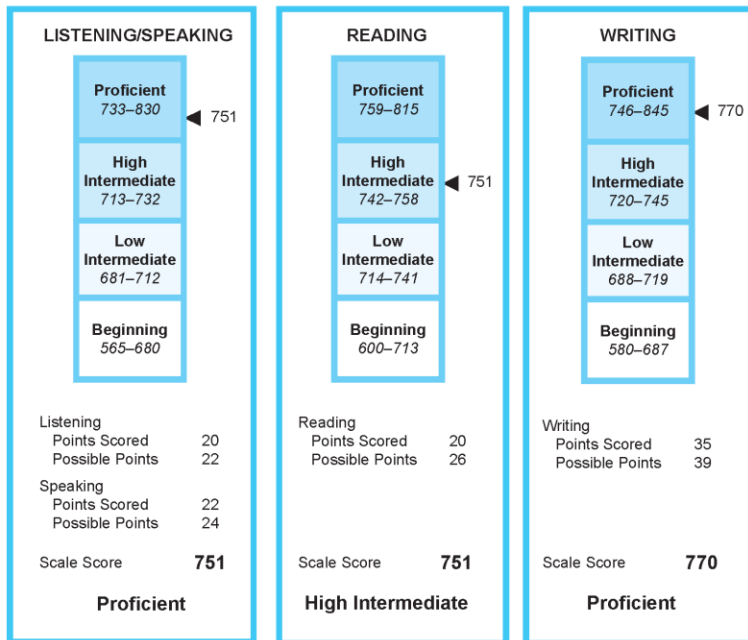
LISTENING/SPEAKING

Proficient
733–830

751

High Intermediate
713–732

Low Intermediate
681–712

Beginning
565–680

Listening
Points Scored 20
Possible Points 22

Speaking
Points Scored 22
Possible Points 24

Scale Score **751**

**Proficient**

READING

Proficient
759–815

High Intermediate
742–758

751

Low Intermediate
714–741

Beginning
600–713

Reading
Points Scored 20
Possible Points 26

Scale Score **751**

**High Intermediate**

WRITING

Proficient
746–845

770

High Intermediate
720–745

Low Intermediate
688–719

Beginning
580–687

Writing
Points Scored 35
Possible Points 39

Scale Score **770**

**Proficient**